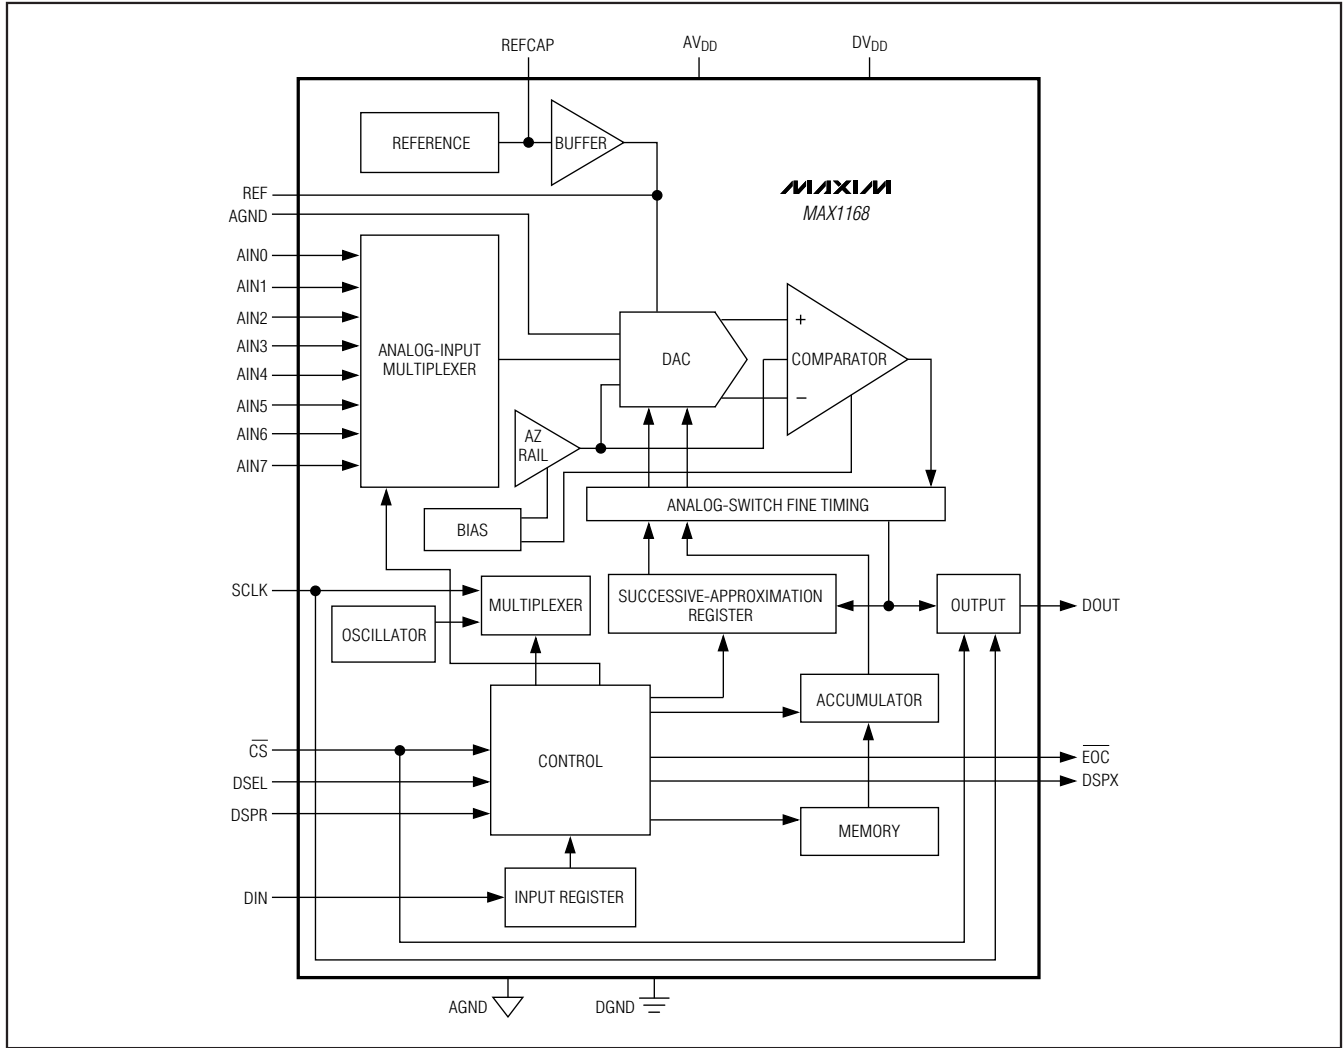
REFCAP
$AV_{DD}$
$DV_{DD}$
REFERENCE
BUFFER
MAXIM
MAX1168
REF
AGND
AIN0
AIN1
AIN2
AIN3
AIN4
AIN5
AIN6
AIN7
ANALOG-INPUT MULTIPLEXER
DAC
+
COMPARATOR
−
AZ RAIL
BIAS
ANALOG-SWITCH FINE TIMING
SCLK
MULTIPLEXER
OSCILLATOR
SUCCESSIVE-APPROXIMATION REGISTER
OUTPUT
DOUT
ACCUMULATOR
$\overline{CS}$
DSEL
DSPR
CONTROL
$\overline{EOC}$
DSPX
MEMORY
DIN
INPUT REGISTER
AGND
DGND